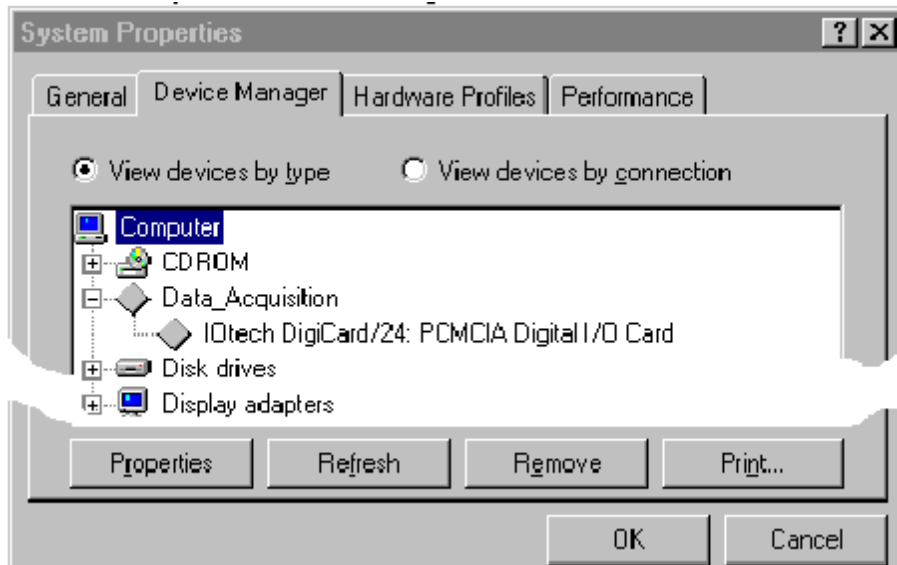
System Properties

? X

General | Device Manager | Hardware Profiles | Performance

View devices by type | View devices by connection

Computer
CDROM
Data_Acquisition
IOtech DigiCard/24: PCMCIA Digital I/O Card
Disk drives
Display adapters

Properties | Refresh | Remove | Print...

OK | Cancel